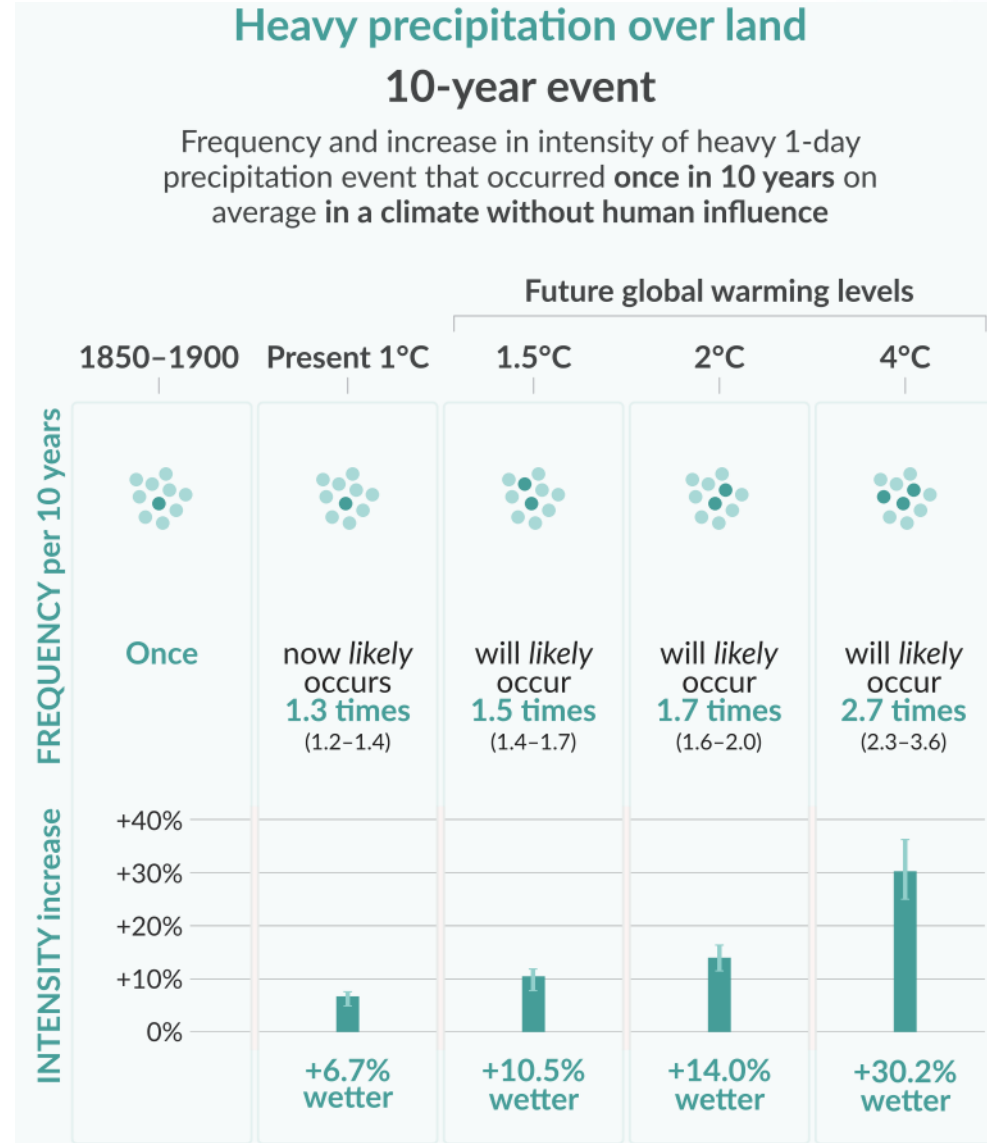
Heavy precipitation over land

10-year event

Frequency and increase in intensity of heavy 1-day precipitation event that occurred **once in 10 years** on average **in a climate without human influence**

Future global warming levels

| | 1850–1900 | Present 1°C | 1.5°C | 2°C | 4°C |
|---|---|---|---|---|---|
| FREQUENCY per 10 years | Once | now *likely* occurs 1.3 times (1.2–1.4) | will *likely* occur 1.5 times (1.4–1.7) | will *likely* occur 1.7 times (1.6–2.0) | will *likely* occur 2.7 times (2.3–3.6) |
| INTENSITY increase | | +6.7% wetter | +10.5% wetter | +14.0% wetter | +30.2% wetter |

+40%
+30%
+20%
+10%
0%